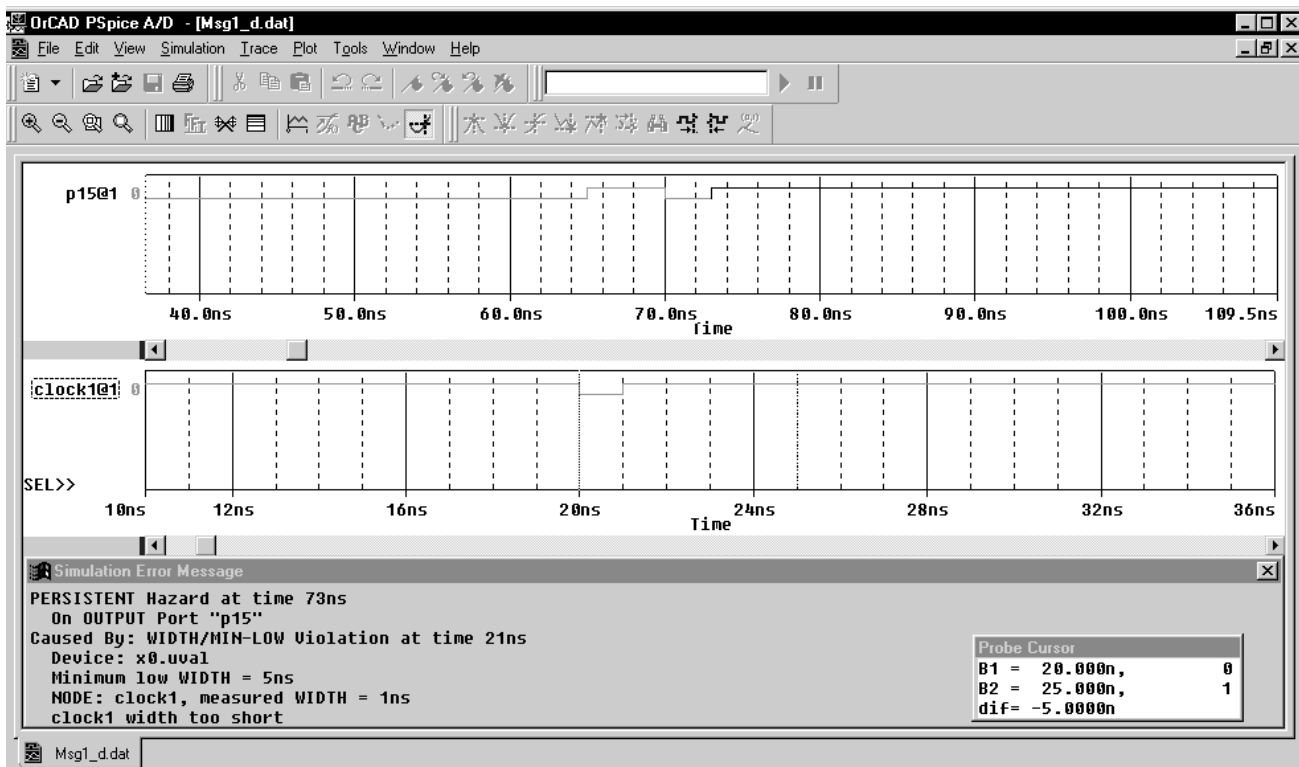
OrCAD PSpice A/D - [Msg1_d.dat]
File Edit View Simulation Trace Plot Tools Window Help

p15@1 0

40.0ns 50.0ns 60.0ns 70.0ns 80.0ns 90.0ns 100.0ns 109.5ns
Time

clock1@1 0

SEL>>

10ns 12ns 16ns 20ns 24ns 28ns 32ns 36ns
Time

Simulation Error Message

PERSISTENT Hazard at time 73ns
On OUTPUT Port "p15"
Caused By: WIDTH/MIN-LOW Violation at time 21ns
Device: x0.uval
Minimum low WIDTH = 5ns
NODE: clock1, measured WIDTH = 1ns
clock1 width too short

Probe Cursor
| | | |
|---|---|---|
| B1 = | 20.000n, | 0 |
| B2 = | 25.000n, | 1 |
| dif= | -5.0000n | |

Msg1_d.dat